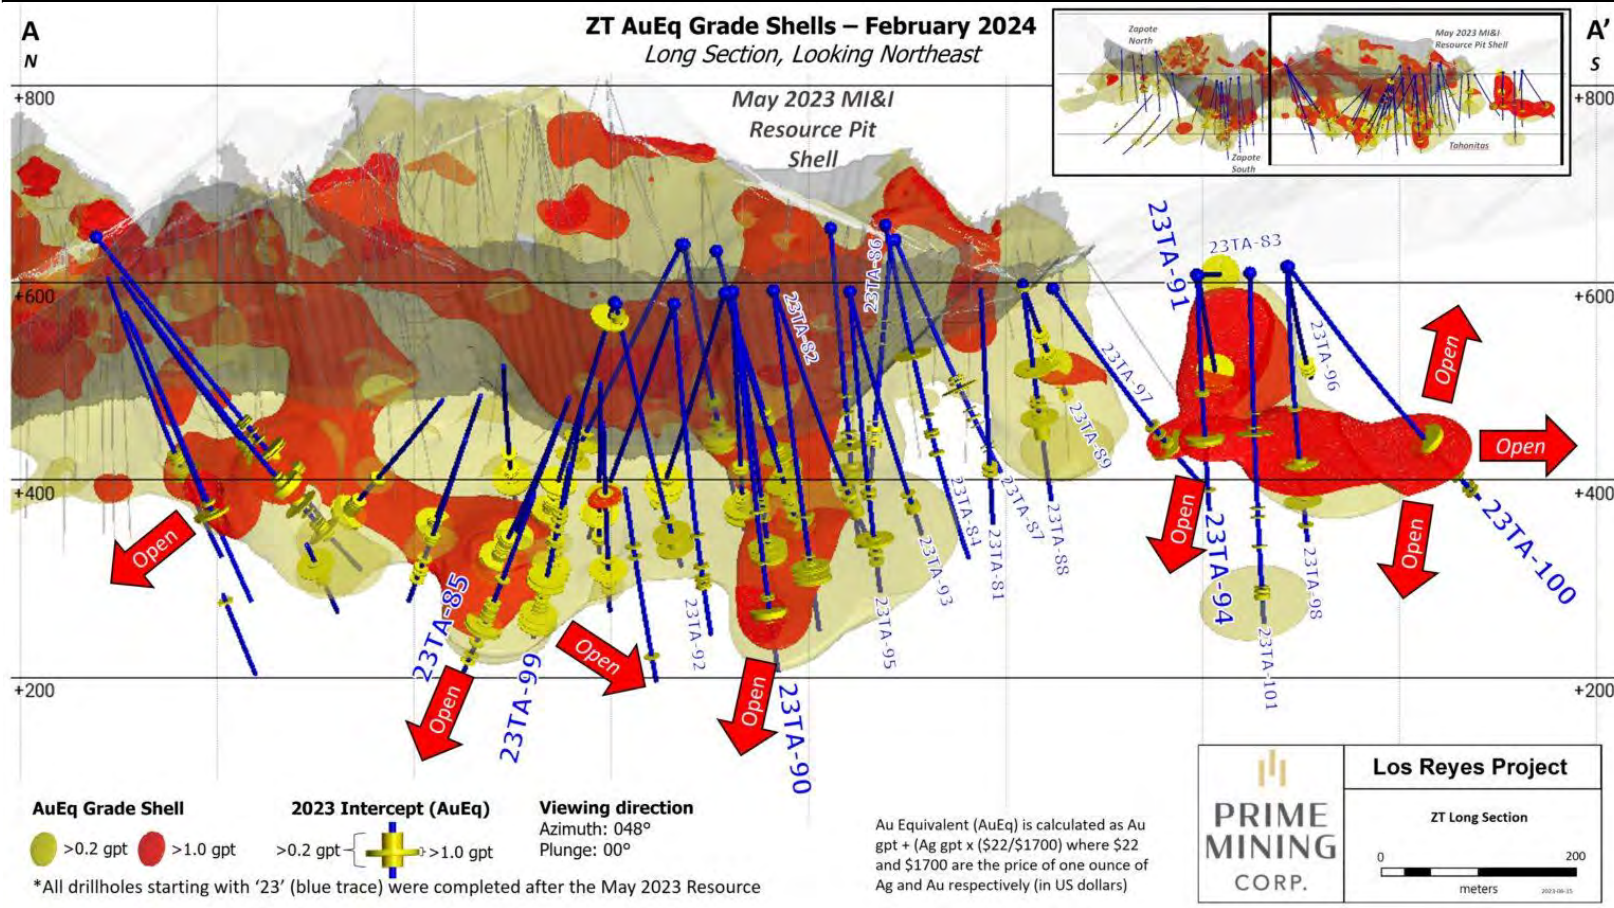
A
N

ZT AuEq Grade Shells – February 2024
Long Section, Looking Northeast

A'
S

Zapote North
May 2023 MI&I Resource Pit Shell
Zapote South
Tahonitas

+800
+600
+400
+200

May 2023 MI&I Resource Pit Shell

23TA-86
23TA-82
23TA-91
23TA-83
23TA-96
23TA-97
23TA-89
23TA-84
23TA-87
23TA-88
23TA-81
23TA-93
23TA-95
23TA-92
23TA-85
23TA-99
23TA-90
23TA-94
23TA-98
23TA-101
23TA-100

Open
Open
Open
Open
Open
Open
Open
Open

AuEq Grade Shell
>0.2 gpt >1.0 gpt

2023 Intercept (AuEq)
>0.2 gpt >1.0 gpt

Viewing direction
Azimuth: 048°
Plunge: 00°

*All drillholes starting with '23' (blue trace) were completed after the May 2023 Resource

Au Equivalent (AuEq) is calculated as Au gpt + (Ag gpt x ($22/$1700) where $22 and $1700 are the price of one ounce of Ag and Au respectively (in US dollars)

PRIME MINING CORP.

Los Reyes Project
ZT Long Section
0 200
meters
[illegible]